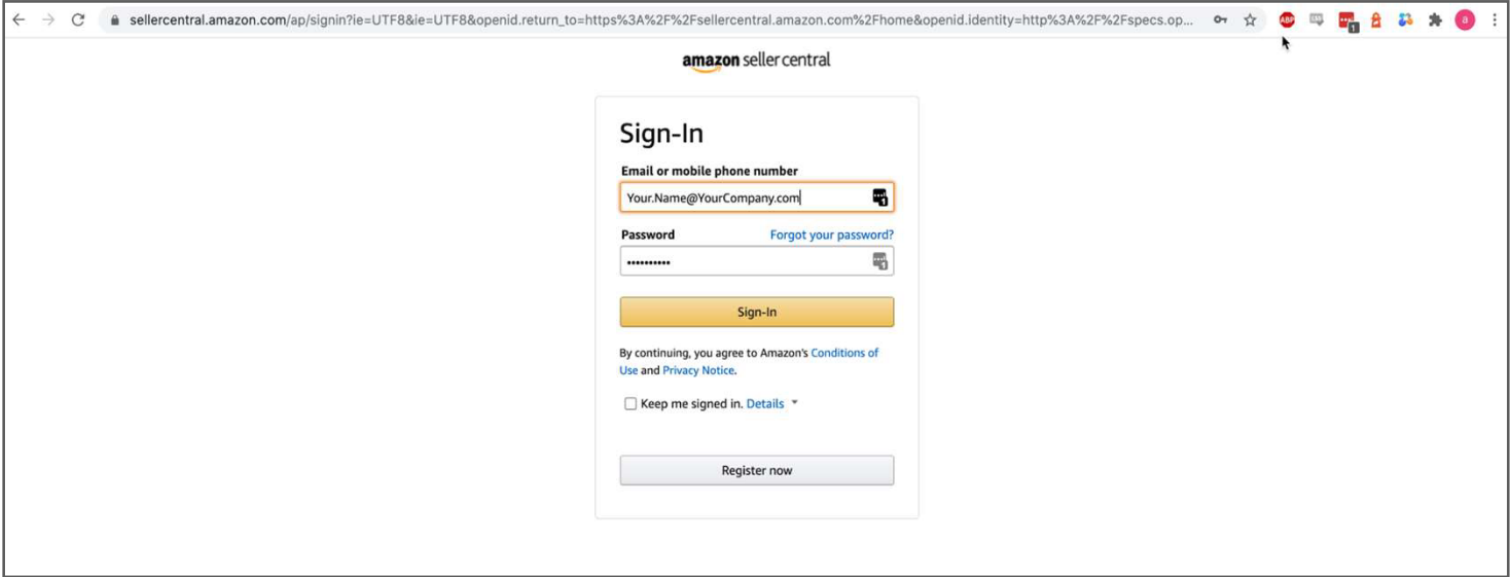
sellercentral.amazon.com/ap/signin?ie=UTF8&ie=UTF8&openid.return_to=https%3A%2F%2Fsellercentral.amazon.com%2Fhome&openid.identity=http%3A%2F%2Fspecs.op...

ABP

a

amazon seller central

Sign-In

Email or mobile phone number

Your.Name@YourCompany.com

Password

Forgot your password?

••••••••••

Sign-In

By continuing, you agree to Amazon's Conditions of Use and Privacy Notice.

Keep me signed in. Details

Register now